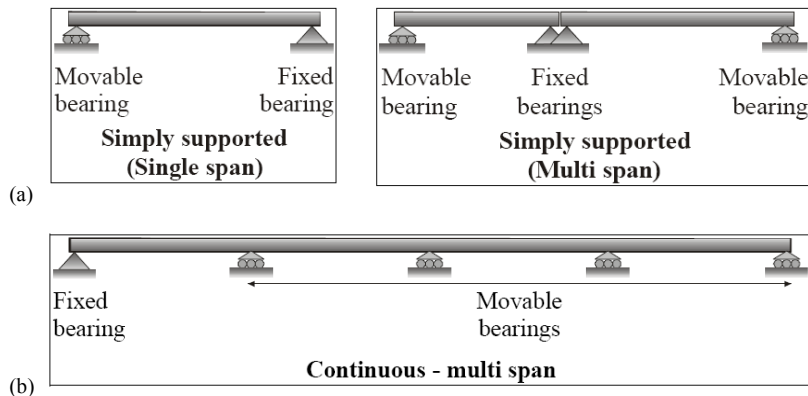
Movable bearing

Fixed bearing

Simply supported (Single span)

Movable bearing

Fixed bearings

Movable bearing

Simply supported (Multi span)

(a)

Fixed bearing

Movable bearings

Continuous - multi span

(b)